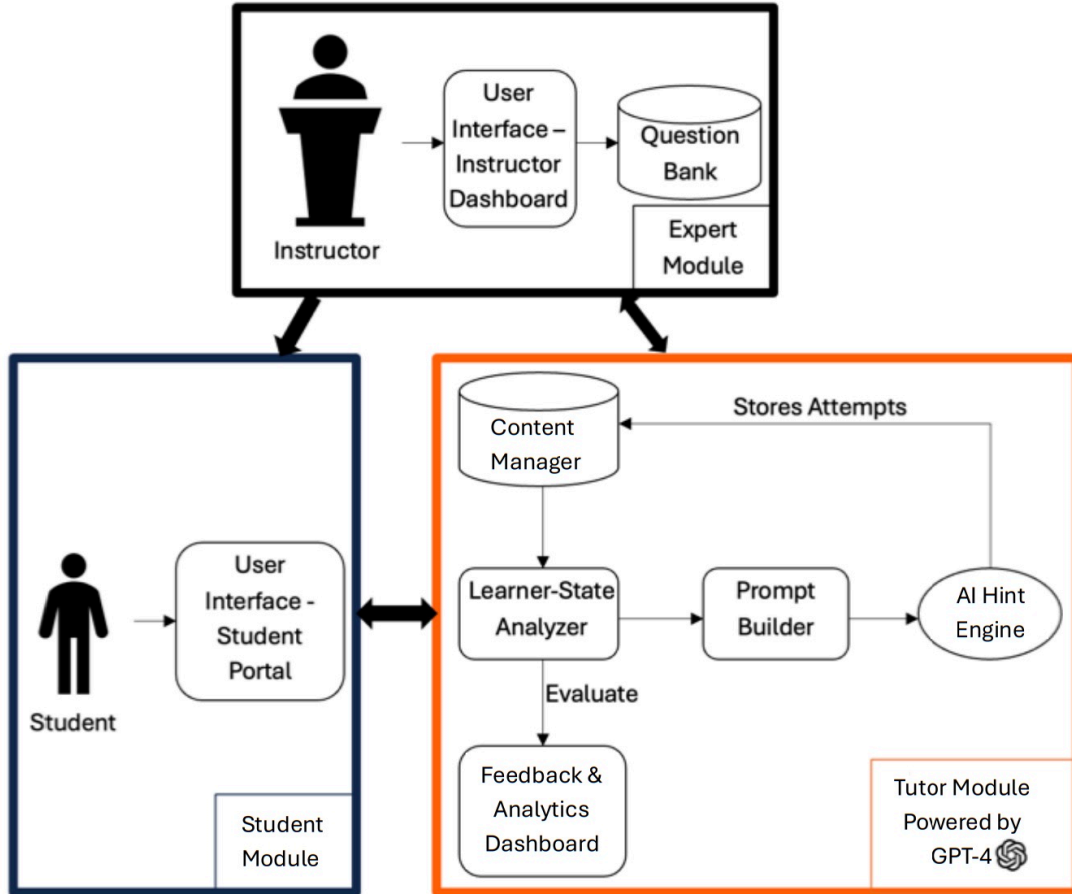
Instructor

User Interface – Instructor Dashboard

Question Bank

Expert Module

Student

User Interface - Student Portal

Student Module

Stores Attempts

Content Manager

Learner-State Analyzer

Prompt Builder

AI Hint Engine

Evaluate

Feedback & Analytics Dashboard

Tutor Module Powered by GPT-4